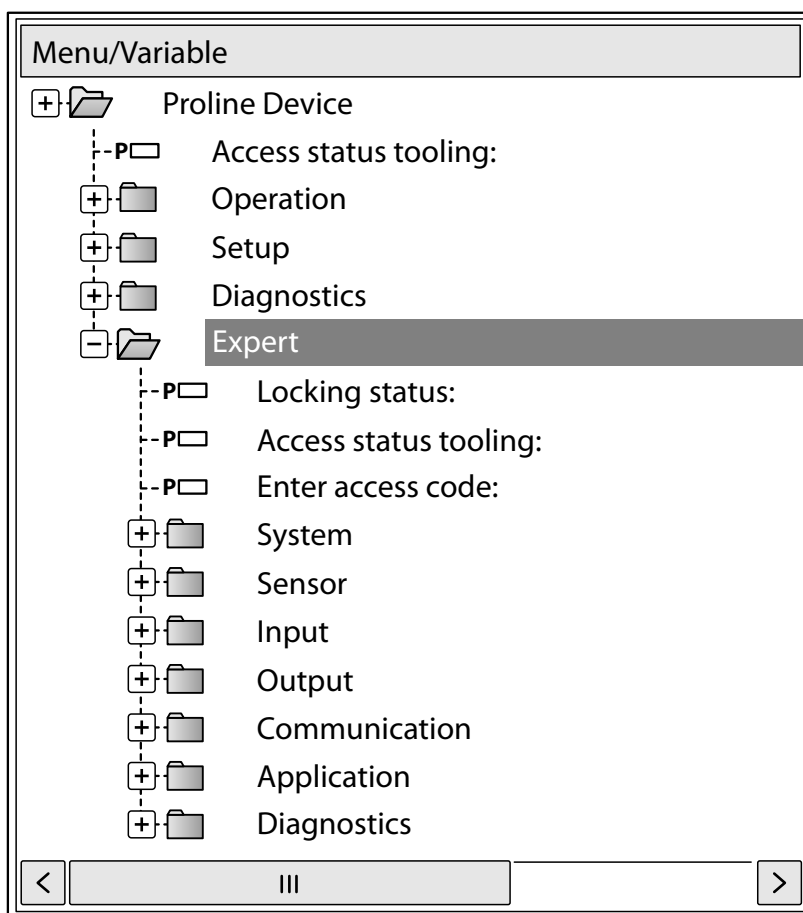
Menu/Variable

Proline Device

P Access status tooling:

Operation

Setup

Diagnostics

Expert

P Locking status:

P Access status tooling:

P Enter access code:

System

Sensor

Input

Output

Communication

Application

Diagnostics

<

III

>